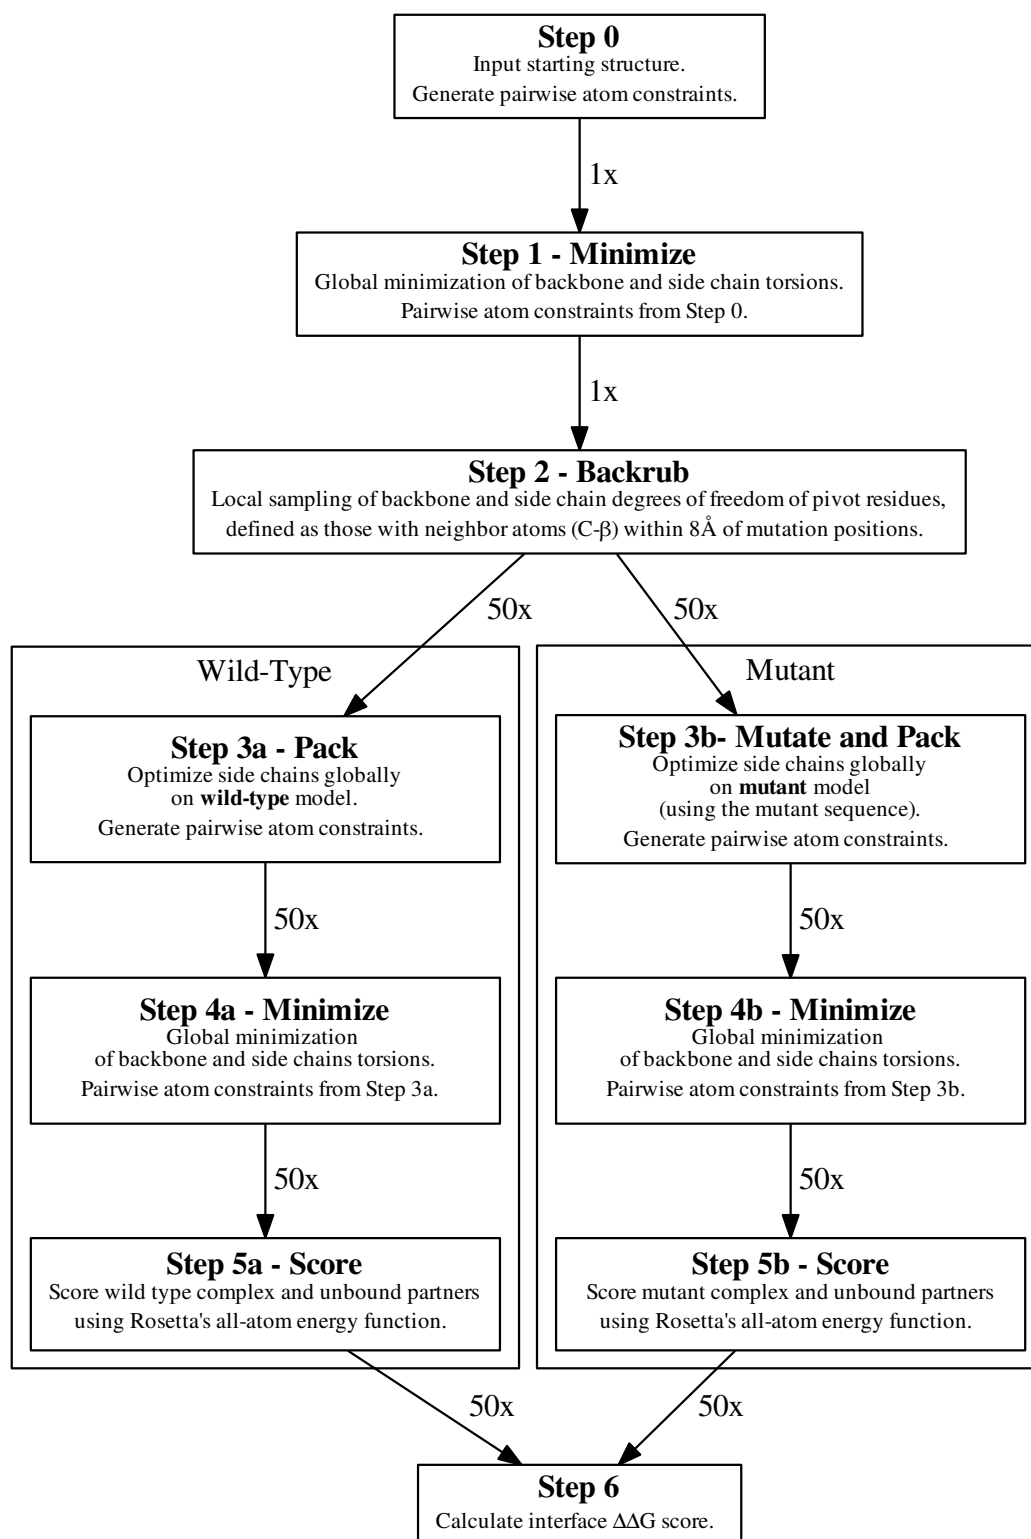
**Step 0**
Input starting structure.
Generate pairwise atom constraints.

1x

**Step 1 - Minimize**
Global minimization of backbone and side chain torsions.
Pairwise atom constraints from Step 0.

1x

**Step 2 - Backrub**
Local sampling of backbone and side chain degrees of freedom of pivot residues, defined as those with neighbor atoms (C-$\beta$) within 8Å of mutation positions.

50x

50x

Wild-Type

**Step 3a - Pack**
Optimize side chains globally on **wild-type** model.
Generate pairwise atom constraints.

50x

**Step 4a - Minimize**
Global minimization of backbone and side chains torsions.
Pairwise atom constraints from Step 3a.

50x

**Step 5a - Score**
Score wild type complex and unbound partners using Rosetta's all-atom energy function.

Mutant

**Step 3b- Mutate and Pack**
Optimize side chains globally on **mutant** model (using the mutant sequence).
Generate pairwise atom constraints.

50x

**Step 4b - Minimize**
Global minimization of backbone and side chains torsions.
Pairwise atom constraints from Step 3b.

50x

**Step 5b - Score**
Score mutant complex and unbound partners using Rosetta's all-atom energy function.

50x

50x

**Step 6**
Calculate interface $\Delta\Delta G$ score.